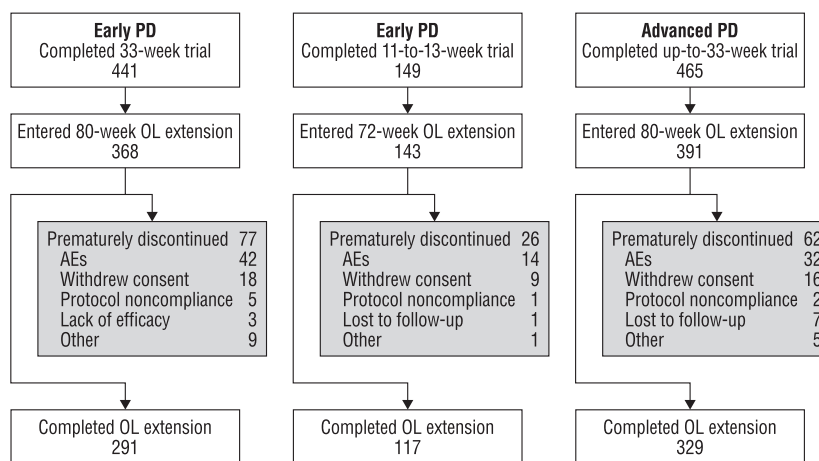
Early PD
Completed 33-week trial
441

Entered 80-week OL extension
368

Prematurely discontinued 77
AEs 42
Withdrew consent 18
Protocol noncompliance 5
Lack of efficacy 3
Other 9

Completed OL extension
291

Early PD
Completed 11-to-13-week trial
149

Entered 72-week OL extension
143

Prematurely discontinued 26
AEs 14
Withdrew consent 9
Protocol noncompliance 1
Lost to follow-up 1
Other 1

Completed OL extension
117

Advanced PD
Completed up-to-33-week trial
465

Entered 80-week OL extension
391

Prematurely discontinued 62
AEs 32
Withdrew consent 16
Protocol noncompliance 2
Lost to follow-up 7
Other 5

Completed OL extension
329